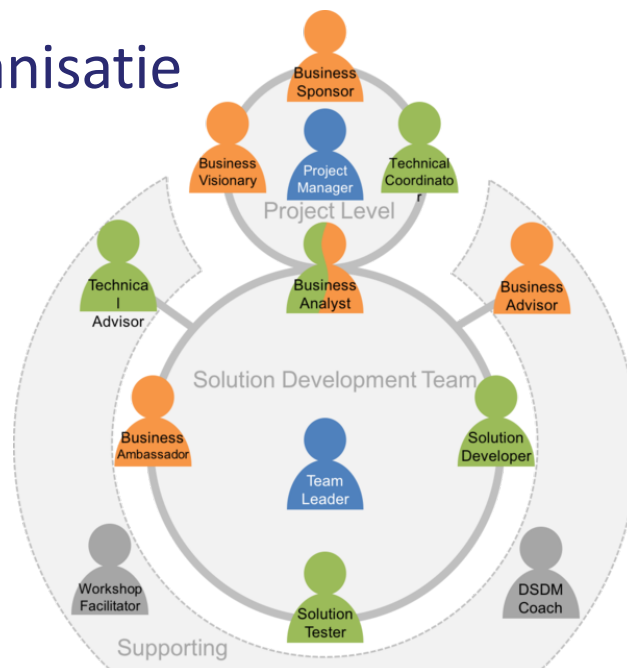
nisatie

Business Sponsor

Business Visionary

Project Manager

Technical Coordinato r

Project Level

Technica l Advisor

Business Analyst

Business Advisor

Solution Development Team

Business Ambassador

Team Leader

Solution Developer

Workshop Facilitator

Solution Tester

DSDM Coach

Supporting